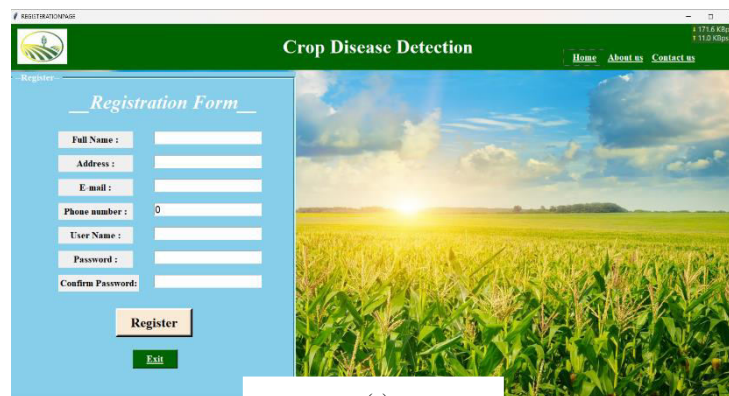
REGISTRATIONPAGE

Crop Disease Detection

Home About us Contact us

↓ 171.6 KBps
↑ 11.0 KBps

Register

__Registration Form__

Full Name :

Address :

E-mail :

Phone number :

0

User Name :

Password :

Confirm Password:

Register

Exit